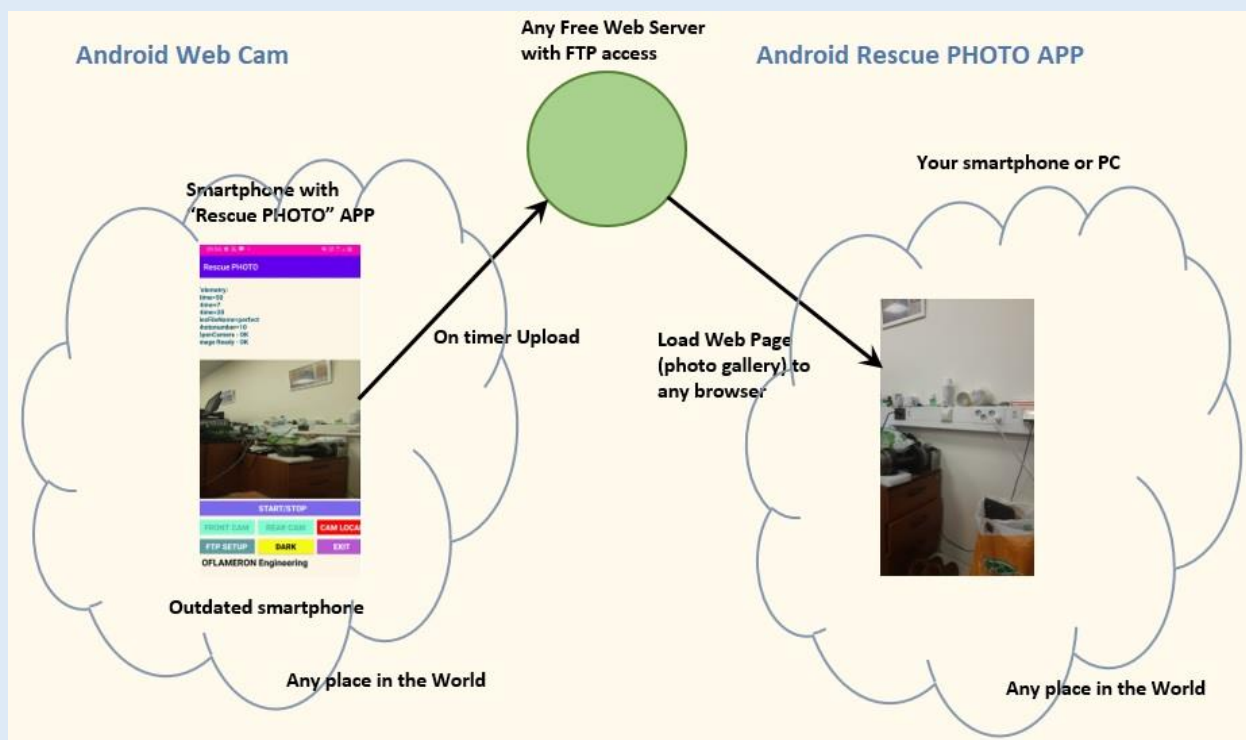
Android Web Cam

Any Free Web Server with FTP access

Android Rescue PHOTO APP

Your smartphone or PC

Smartphone with "Rescue PHOTO" APP

Rescue PHOTO

Telemetry:
time=50
itime=7
itime=20
locFileName=perfect
photonumber=10
OpenCamera - OK
Image Ready - OK

On timer Upload

Load Web Page (photo gallery) to any browser

START/STOP

FRONT CAM
REAR CAM
CAM LOCAL
FTP SETUP
DARK
EXIT

OFLAMERON Engineering

Outdated smartphone

Any place in the World

Any place in the World